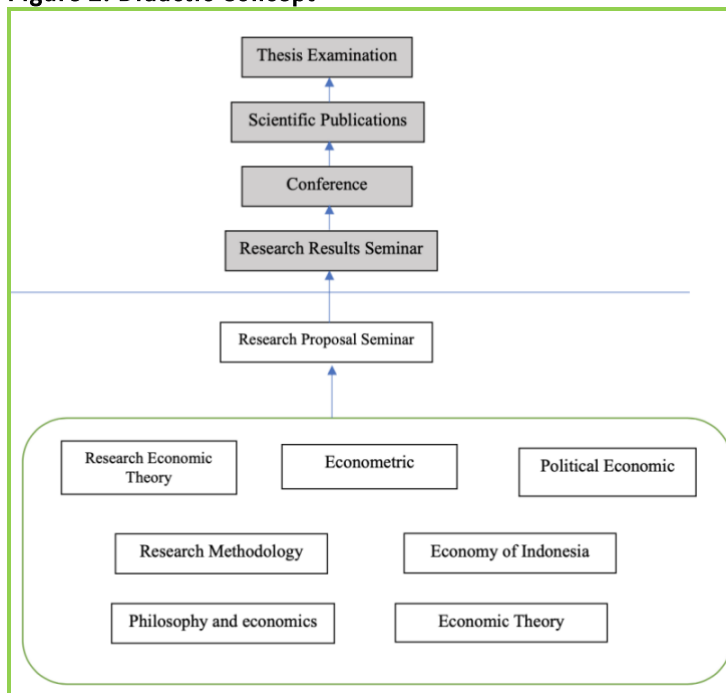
Figure 2. Didactic Concept

Thesis Examination

Scientific Publications

Conference

Research Results Seminar

Research Proposal Seminar

Research Economic Theory

Econometric

Political Economic

Research Methodology

Economy of Indonesia

Philosophy and economics

Economic Theory